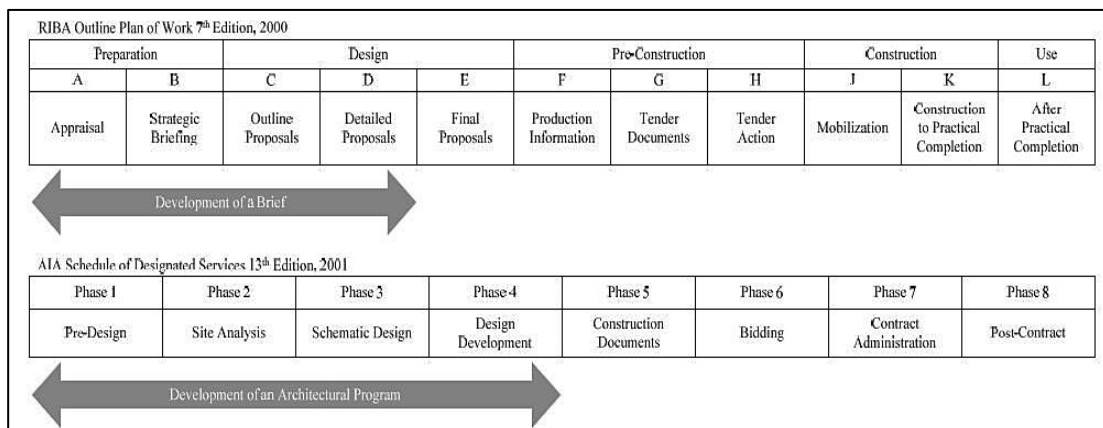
RIBA Outline Plan of Work 7$^{th}$ Edition, 2000

| Preparation | | Design | | | Pre-Construction | | | Construction | | Use |
|---|---|---|---|---|---|---|---|---|---|---|
| A | B | C | D | E | F | G | H | J | K | L |
| Appraisal | Strategic Briefing | Outline Proposals | Detailed Proposals | Final Proposals | Production Information | Tender Documents | Tender Action | Mobilization | Construction to Practical Completion | After Practical Completion |

Development of a Brief

AIA Schedule of Designated Services 13$^{th}$ Edition, 2001

| Phase 1 | Phase 2 | Phase 3 | Phase 4 | Phase 5 | Phase 6 | Phase 7 | Phase 8 |
|---|---|---|---|---|---|---|---|
| Pre-Design | Site Analysis | Schematic Design | Design Development | Construction Documents | Bidding | Contract Administration | Post-Contract |

Development of an Architectural Program